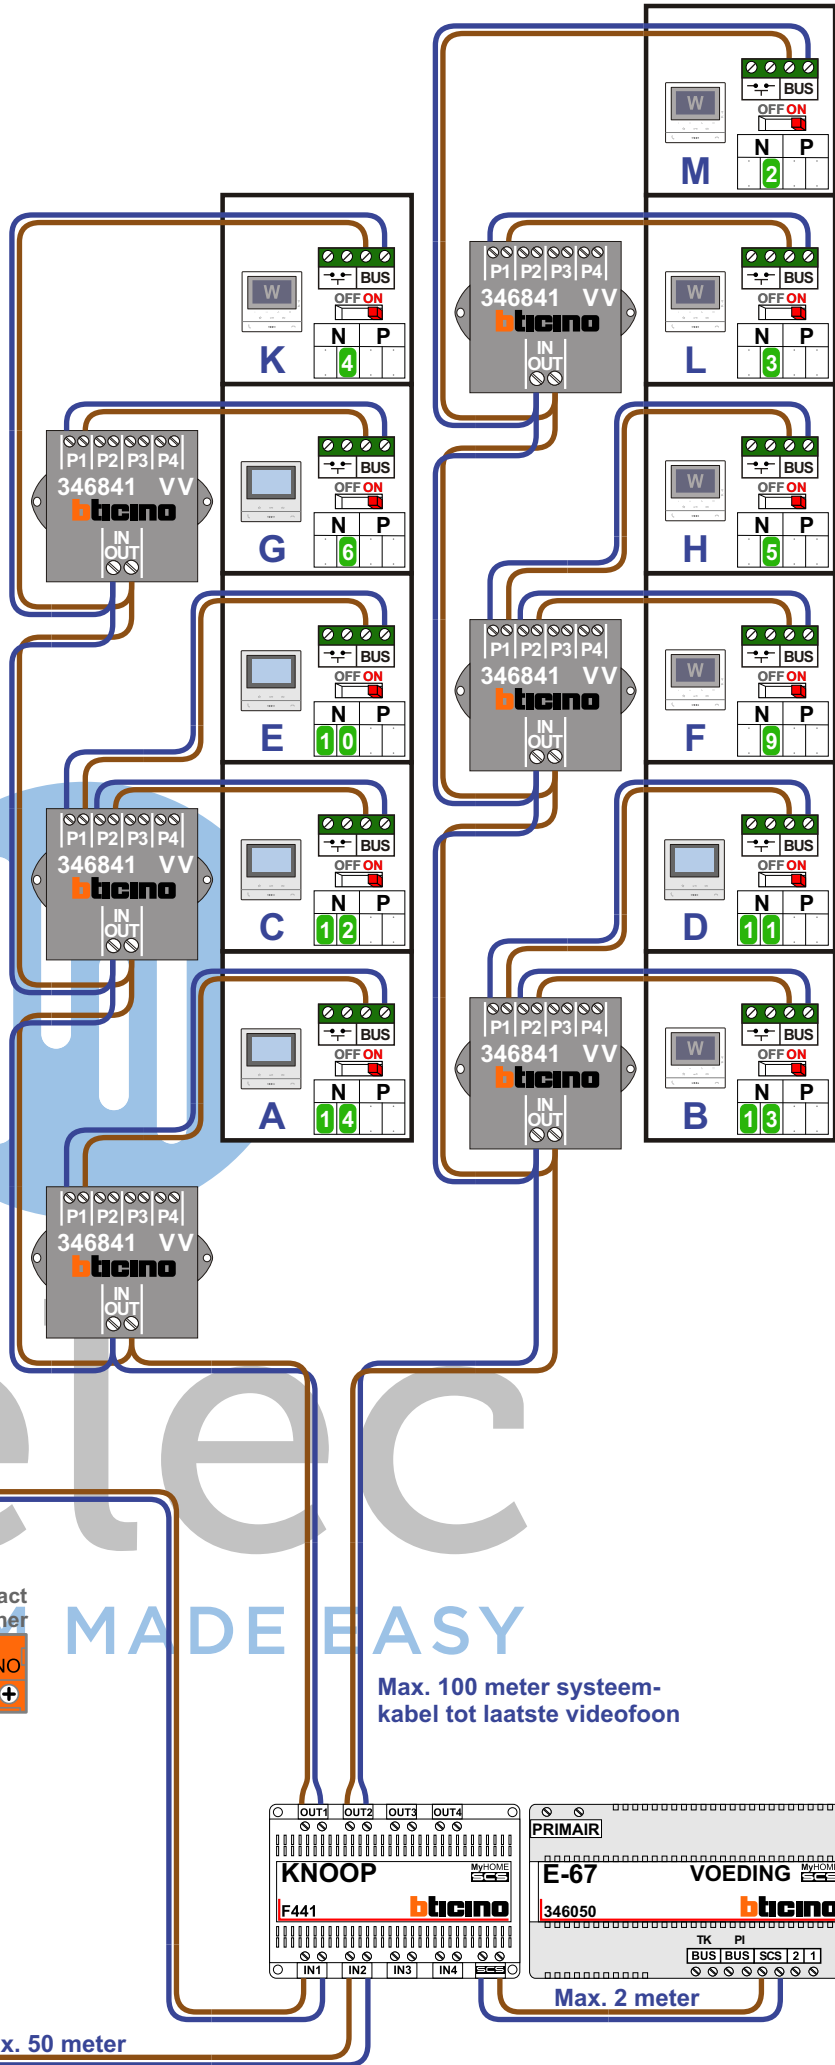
W
BUS
OFF ON
N P
M 2

P1 P2 P3 P4
346841 VV
bticino
IN OUT

W
BUS
OFF ON
N P
K 4

W
BUS
OFF ON
N P
L 3

P1 P2 P3 P4
346841 VV
bticino
IN OUT

BUS
OFF ON
N P
G 6

W
BUS
OFF ON
N P
H 5

BUS
OFF ON
N P
E 10

P1 P2 P3 P4
346841 VV
bticino
IN OUT

W
BUS
OFF ON
N P
F 9

P1 P2 P3 P4
346841 VV
bticino
IN OUT

BUS
OFF ON
N P
C 12

BUS
OFF ON
N P
D 11

BUS
OFF ON
N P
A 14

P1 P2 P3 P4
346841 VV
bticino
IN OUT

W
BUS
OFF ON
N P
B 13

P1 P2 P3 P4
346841 VV
bticino
IN OUT

elec
act
ner
MADE EASY
NO

Max. 100 meter systeem-kabel tot laatste videofoon

OUT1 OUT2 OUT3 OUT4
KNOOP
MyHOME SCS
F441
bticino
IN1 IN2 IN3 IN4

PRIMAIR
E-67
VOEDING
MyHOME SCS
346050
bticino
TK PI
BUS BUS SCS 2 1

Max. 2 meter
x. 50 meter